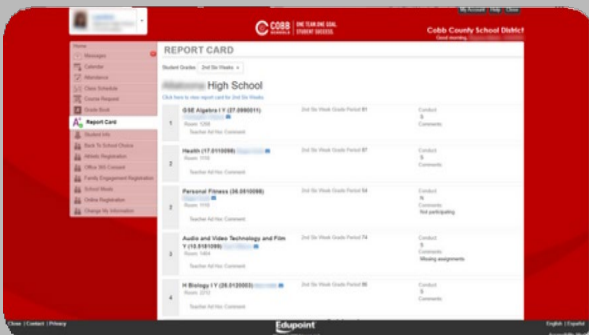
My Account | Help | Close

COBB SCHOOLS | ONE TEAM ONE GOAL STUDENT SUCCESS

Cobb County School District
Good morning

Home
Messages
Calendar
Attendance
Class Schedule
Course Request
Grade Book
Report Card
Student Info
Back To School Choice
Athletic Registration
Office 365 Consent
Family Engagement Registration
School Words
Online Registration
Change My Information

REPORT CARD

Student Grades: 2nd Six Weeks

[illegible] High School

Click here to view report card for 2nd Six Weeks

| | | | |
|---|---|---|---|
| 1 | GSE Algebra I Y (27.0990011) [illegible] Room: 1208 Teacher Ad Hoc Comment | 2nd Six Week Grade Period 81 | Conduct S Comments |
| 2 | Health (17.0110098) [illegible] Room: 1105 Teacher Ad Hoc Comment | 2nd Six Week Grade Period 87 | Conduct S Comments |
| 3 | Personal Fitness (36.0510098) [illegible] Room: 1110 Teacher Ad Hoc Comment | 2nd Six Week Grade Period 54 | Conduct N Comments Not participating |
| 3 | Audio and Video Technology and Film Y (10.0161095) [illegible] Room: 1404 Teacher Ad Hoc Comment | 2nd Six Week Grade Period 74 | Conduct S Comments Missing assignments |
| 4 | H Biology I Y (26.0120003) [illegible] Room: 2210 | 2nd Six Week Grade Period 85 | Conduct S Comments |

Close | Contact | Privacy
Edupoint
English | Español